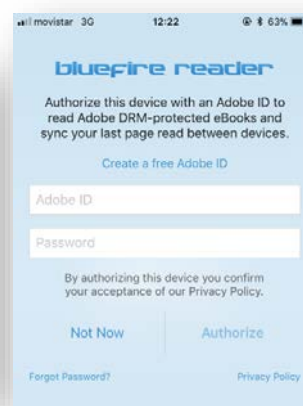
movistar 3G 12:22 63%

bluefire reader

Authorize this device with an Adobe ID to read Adobe DRM-protected eBooks and sync your last page read between devices.

Create a free Adobe ID

Adobe ID

Password

By authorizing this device you confirm your acceptance of our Privacy Policy.

Not Now

Authorize

Forgot Password?

Privacy Policy